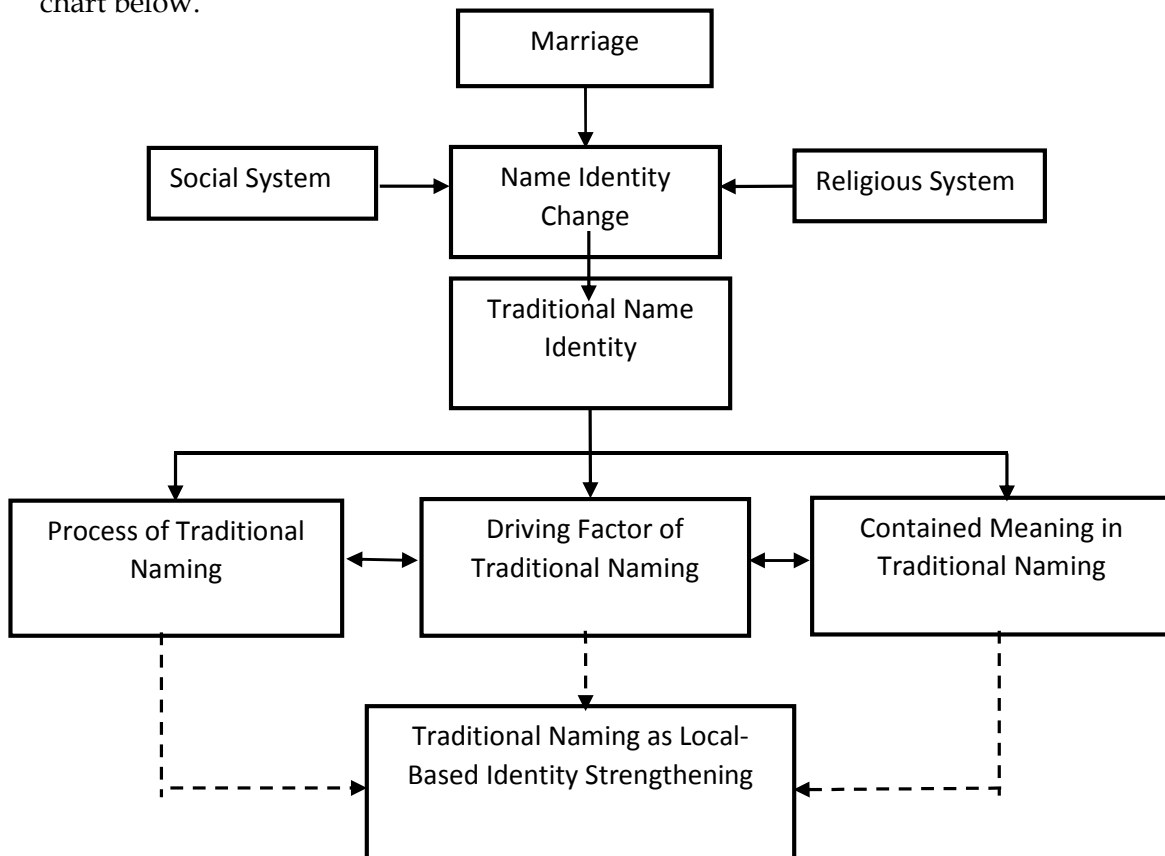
chart below.

Marriage

Social System

Name Identity Change

Religious System

Traditional Name Identity

Process of Traditional Naming

Driving Factor of Traditional Naming

Contained Meaning in Traditional Naming

Traditional Naming as Local-Based Identity Strengthening